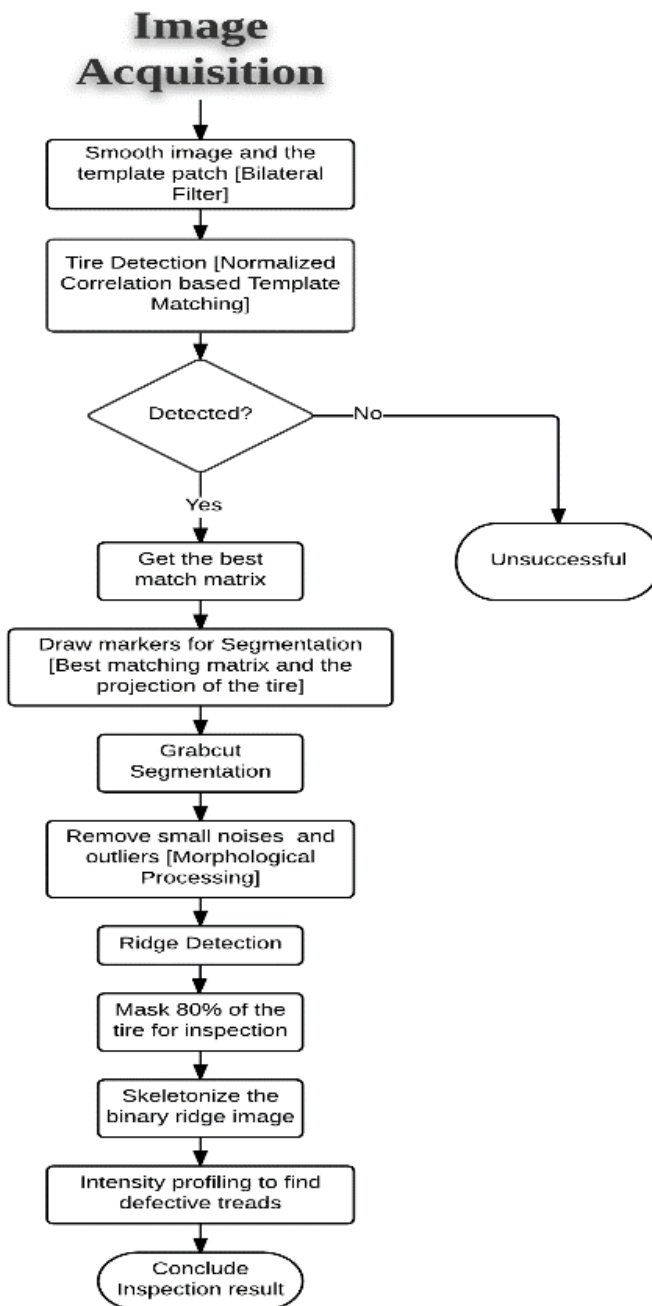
Image Acquisition

Smooth image and the template patch [Bilateral Filter]

Tire Detection [Normalized Correlation based Template Matching]

Detected?

No

Unsuccessful

Yes

Get the best match matrix

Draw markers for Segmentation [Best matching matrix and the projection of the tire]

Grabcut Segmentation

Remove small noises and outliers [Morphological Processing]

Ridge Detection

Mask 80% of the tire for inspection

Skeletonize the binary ridge image

Intensity profiling to find defective treads

Conclude Inspection result